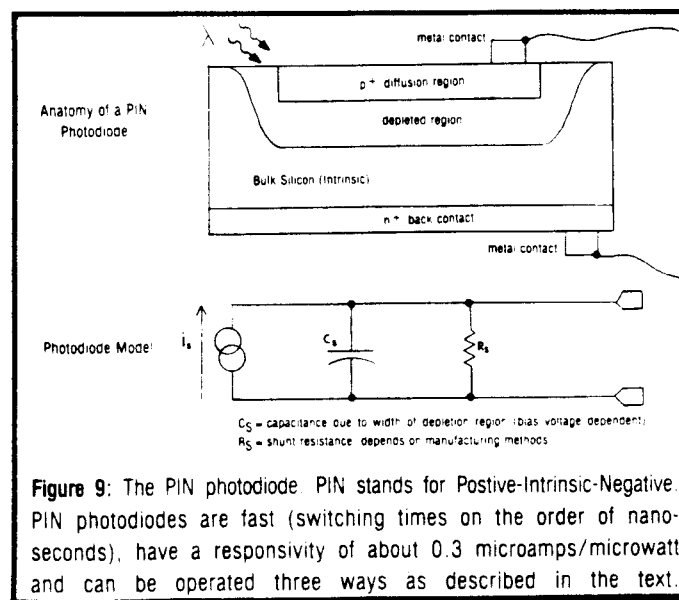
$\lambda$

metal contact

$p^+$ diffusion region

Anatomy of a PIN Photodiode

depleted region

Bulk Silicon (Intrinsic)

$n^+$ back contact

metal contact

Photodiode Model

$i_s$

$C_s$

$R_s$

$C_S$ = capacitance due to width of depletion region (bias voltage dependent)
$R_S$ = shunt resistance, depends on manufacturing methods

Figure 9: The PIN photodiode. PIN stands for Postive-Intrinsic-Negative. PIN photodiodes are fast (switching times on the order of nanoseconds), have a responsivity of about 0.3 microamps/microwatt and can be operated three ways as described in the text.